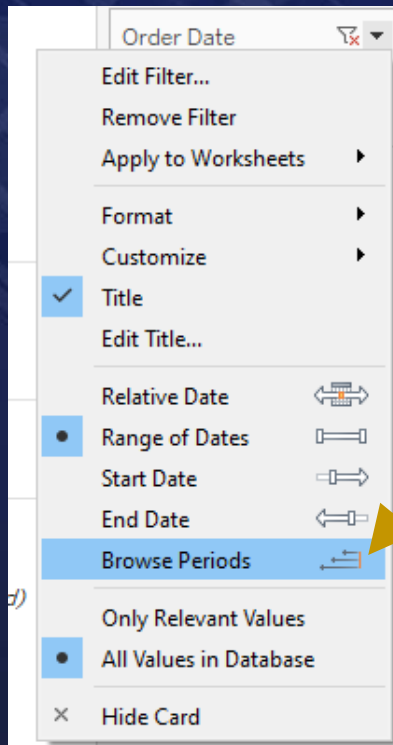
Order Date

Edit Filter...
Remove Filter
Apply to Worksheets

Format
Customize
Title
Edit Title...

Relative Date
Range of Dates
Start Date
End Date
Browse Periods

Only Relevant Values
All Values in Database

Hide Card

d)